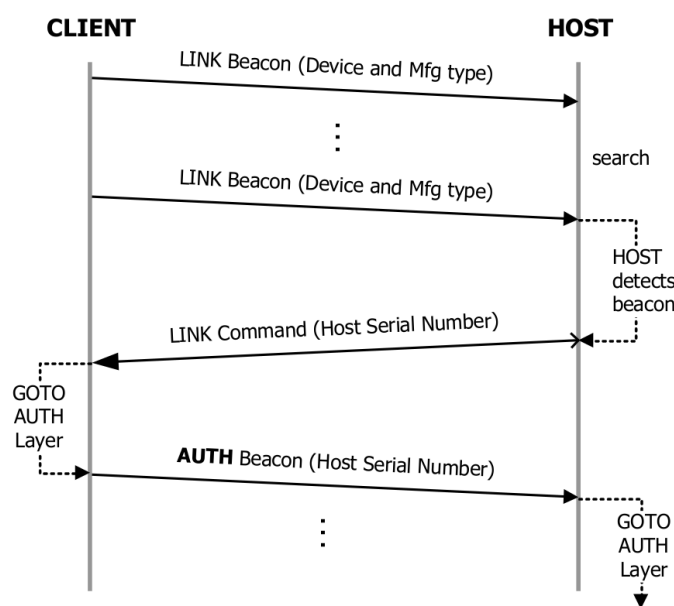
CLIENT

HOST

LINK Beacon (Device and Mfg type)

search

LINK Beacon (Device and Mfg type)

HOST detects beacon

LINK Command (Host Serial Number)

GOTO AUTH Layer

AUTH Beacon (Host Serial Number)

GOTO AUTH Layer